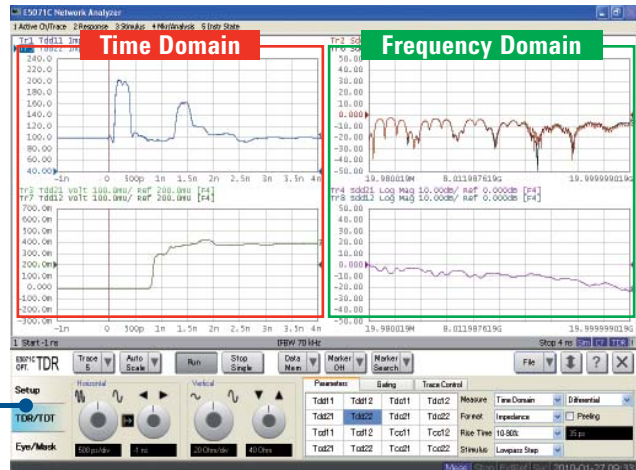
E5071C Network Analyzer

1 Active Ch/Trace 2 Response 3 Stimulus 4 Mkr/Analysis 5 Instr State

Tr1 Tdd11 Imp

Tdd22 Imp

Time Domain

Tr2 Sdd

Frequency Domain

240.0
220.0
200.0
180.0
160.0
140.0
120.0
100.0
80.00
60.00
40.00

-1n 0 500p 1n 1.5n 2n 2.5n 3n 3.5n 4n

Tr3 Tdd21 Volt 100.0mU/ Ref 200.0mU [F4]
Tr7 Tdd12 Volt 100.0mU/ Ref 200.0mU [F4]

700.0m
600.0m
500.0m
400.0m
300.0m
200.0m
100.0m
0.000
-100.0m
-200.0m
-300.0m

-1n 0 500p 1n 1.5n 2n 2.5n 3n 3.5n 4n

50.00
40.00
30.00
20.00
10.00
0.000
-10.00
-20.00
-30.00
-40.00
-50.00

19.980019M 8.011987619G 19.99999019G

Tr4 Sdd21 Log Mag 10.00dB/ Ref 0.000dB [F4]
Tr8 Sdd12 Log Mag 10.00dB/ Ref 0.000dB [F4]

50.00
40.00
30.00
20.00
10.00
0.000
-10.00
-20.00
-30.00
-40.00
-50.00

19.980019M 8.011987619G 19.99999019G

1 Start -1 ns IFBW 70 kHz Stop 4 ns

E5071C OPT. TDR

Trace 5

Auto Scale

Run

Stop Single

Data Mem

Marker Off

Marker Search

File

?

Setup

TDR/TDT

Eye/Mask

Horizontal

500 ps/div

-1 ns

Vertical

20 Ohm/div

40 Ohm

Parameters

Timing

Trace Control

| Tdd11 | Tdd12 | Tdc11 | Tdc12 |
|---|---|---|---|
| Tdd21 | Tdd22 | Tdc21 | Tdc22 |
| Tcd11 | Tcd12 | Tcc11 | Tcc12 |
| Tcd21 | Tcd22 | Tcc21 | Tcc22 |

Measure Time Domain Differential

Format Impedance Peeling

Rise Time 10-90% 35 ps

Stimulus Lowpass Step

Meas

2010-01-27 09:31